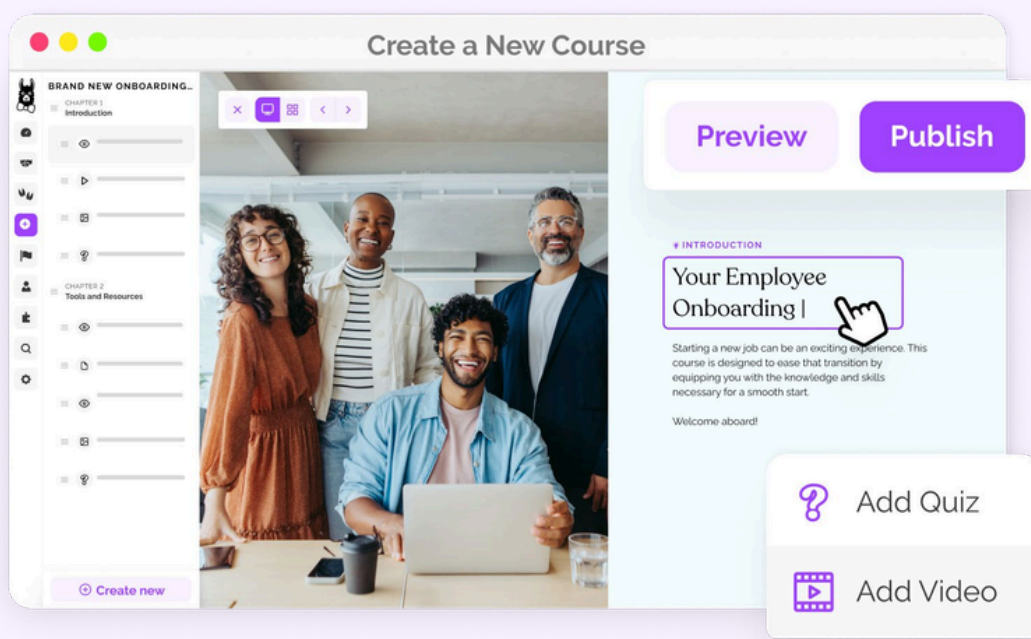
Create a New Course

BRAND NEW ONBOARDING...

CHAPTER 1
Introduction

CHAPTER 2
Tools and Resources

Create new

Preview

Publish

# INTRODUCTION

Your Employee Onboarding |

Starting a new job can be an exciting experience. This course is designed to ease that transition by equipping you with the knowledge and skills necessary for a smooth start.

Welcome aboard!

Add Quiz

Add Video